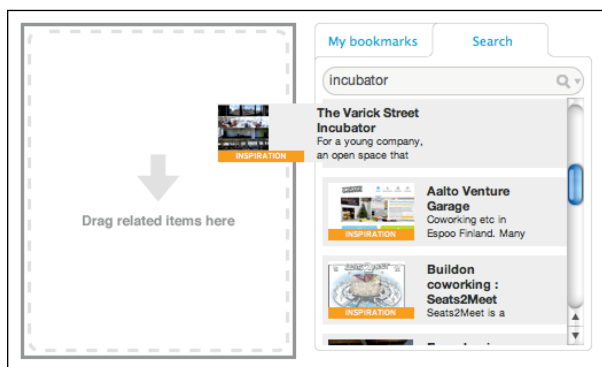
Drag related items here

My bookmarks Search

incubator

INSPIRATION
The Varick Street Incubator
For a young company, an open space that

INSPIRATION
Aalto Venture Garage
Coworking etc in Espoo Finland. Many

INSPIRATION
Buildon coworking : Seats2Meet
Seats2Meet is a

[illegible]